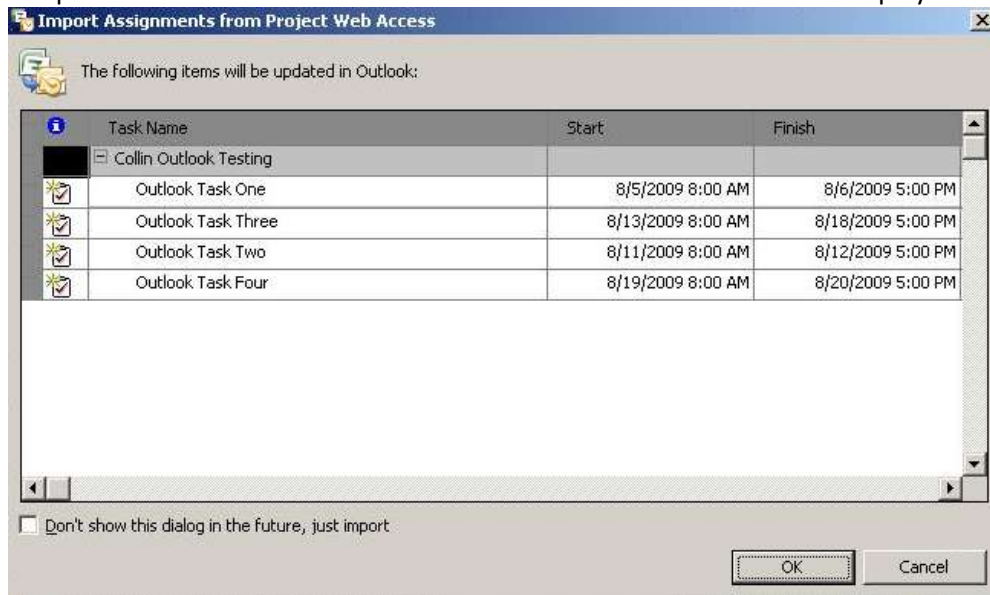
Import Assignments from Project Web Access

The following items will be updated in Outlook:

| | Task Name | Start | Finish |
|---|---|---|---|
| | Collin Outlook Testing | | |
| | Outlook Task One | 8/5/2009 8:00 AM | 8/6/2009 5:00 PM |
| | Outlook Task Three | 8/13/2009 8:00 AM | 8/18/2009 5:00 PM |
| | Outlook Task Two | 8/11/2009 8:00 AM | 8/12/2009 5:00 PM |
| | Outlook Task Four | 8/19/2009 8:00 AM | 8/20/2009 5:00 PM |

Don't show this dialog in the future, just import

OK Cancel